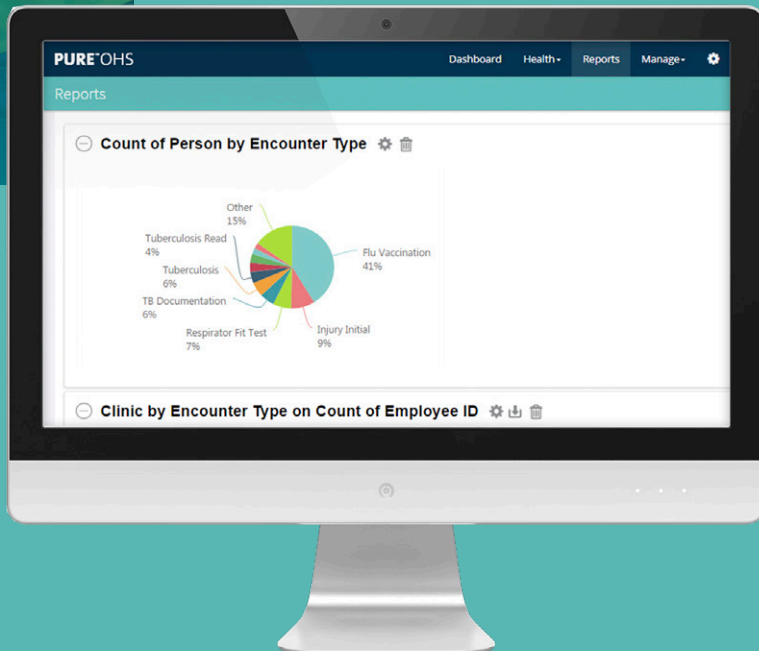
PURE OHS

Dashboard Health Reports Manage

Reports

Count of Person by Encounter Type

Other
15%

Tuberculosis Read
4%

Tuberculosis
6%

TB Documentation
6%

Respirator Fit Test
7%

Flu Vaccination
41%

Injury Initial
9%

Clinic by Encounter Type on Count of Employee ID